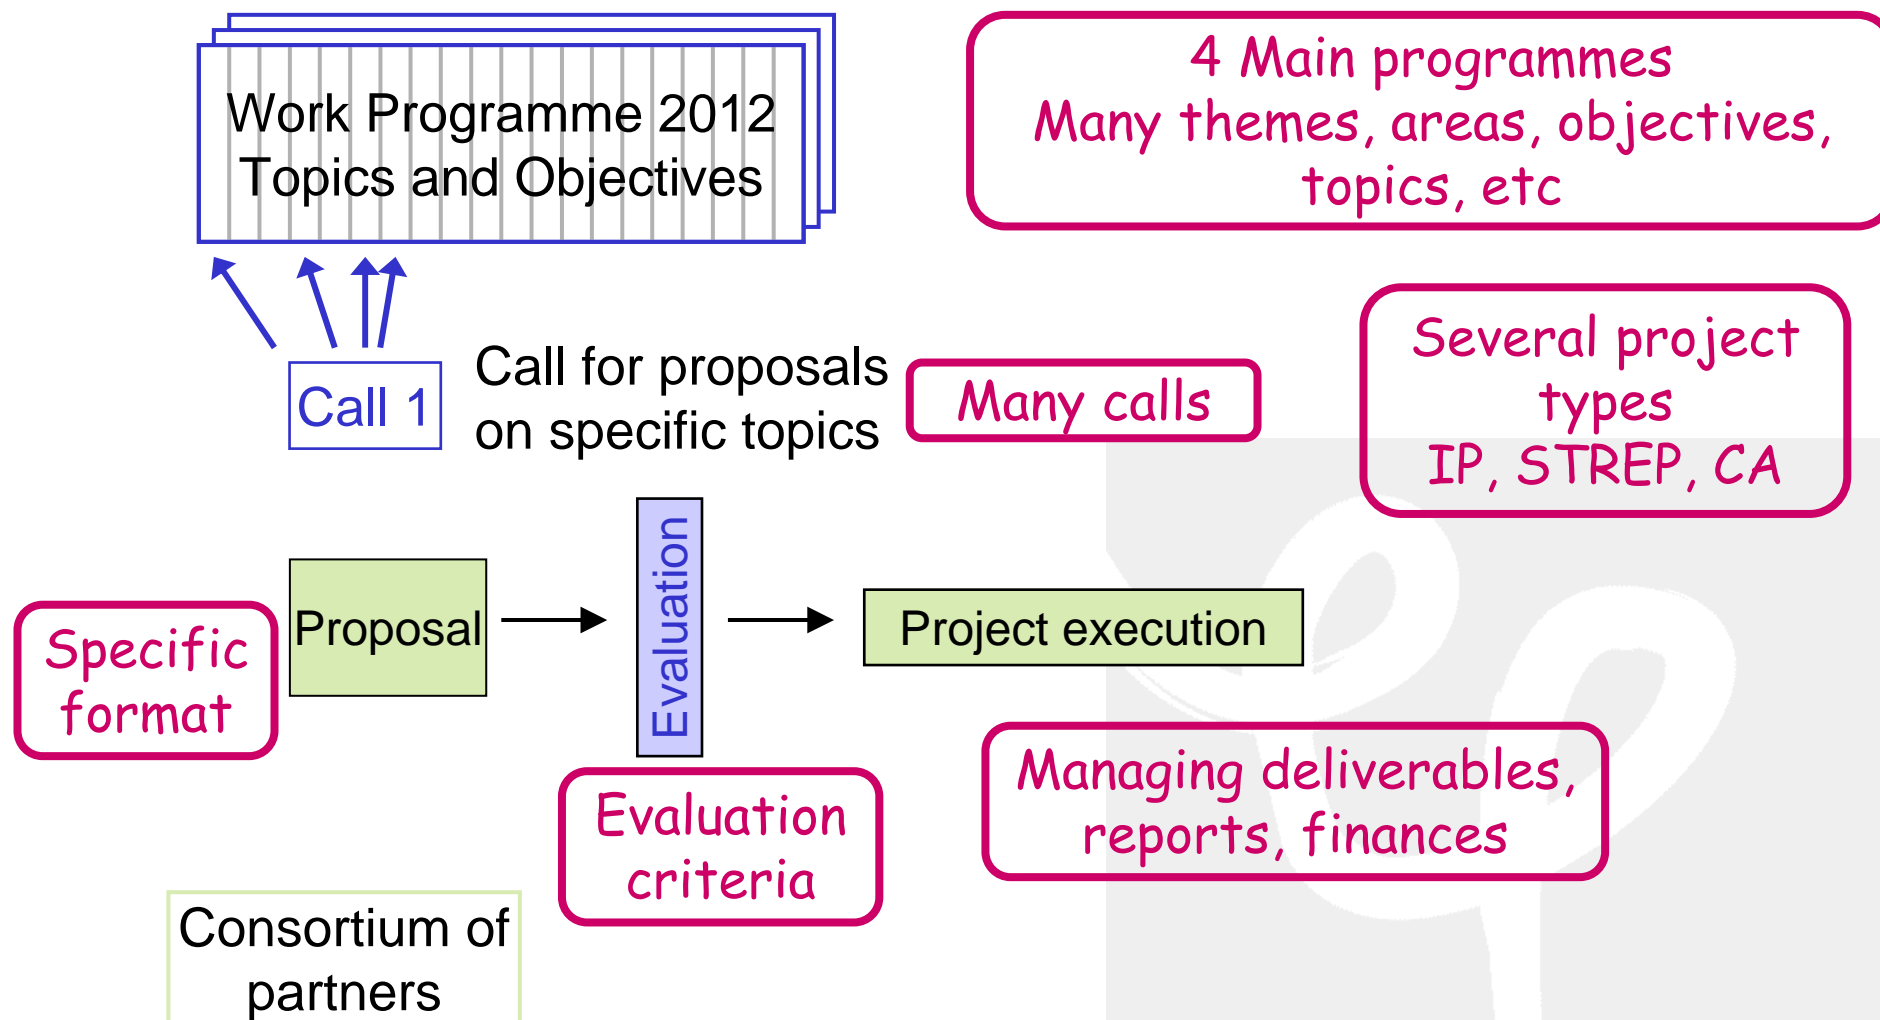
Work Programme 2012
Topics and Objectives

4 Main programmes
Many themes, areas, objectives, topics, etc

Call 1

Call for proposals on specific topics

Many calls

Several project types
IP, STREP, CA

Specific format

Proposal

Evaluation

Project execution

Evaluation criteria

Managing deliverables, reports, finances

Consortium of partners